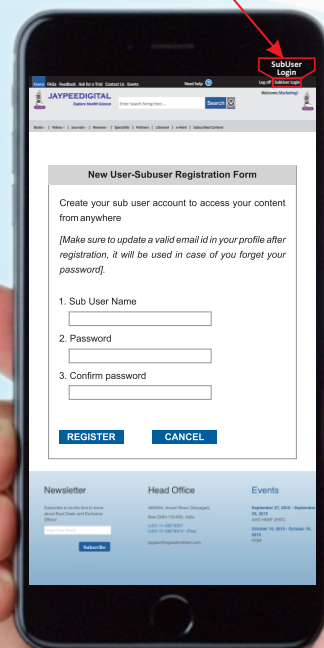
SubUser Login

Home FAQs Feedback Ask for a Trial Contact Us Events

Need help

Log off Subuser Login

JAYPEEDIGITAL
Explore Health Science

Enter Search String Here ...

Search

Welcome Marketing!

Books | Videos | Journals | Reviews | Speciality | Partners | Libraries | e-Alert | Subscribed Content

New User-Subuser Registration Form

Create your sub user account to access your content from anywhere

[Make sure to update a valid email id in your profile after registration, it will be used in case of you forget your password].

1. Sub User Name

2. Password

3. Confirm password

REGISTER

CANCEL

Newsletter

Subscribe to be the first to know about Best Deals and Exclusive Offers!

Enter Your Email

Subscribe

Head Office

4838/24, Ansari Road, Daryaganj,

New Delhi 110 002, India

(+91) 11-43574357

(+91) 11-43574314 - (Fax)

jaypee@jaypeebrothers.com

Events

September 27, 2015 - September 30, 2015
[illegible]

October 14, 2015 - October 16, 2015
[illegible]